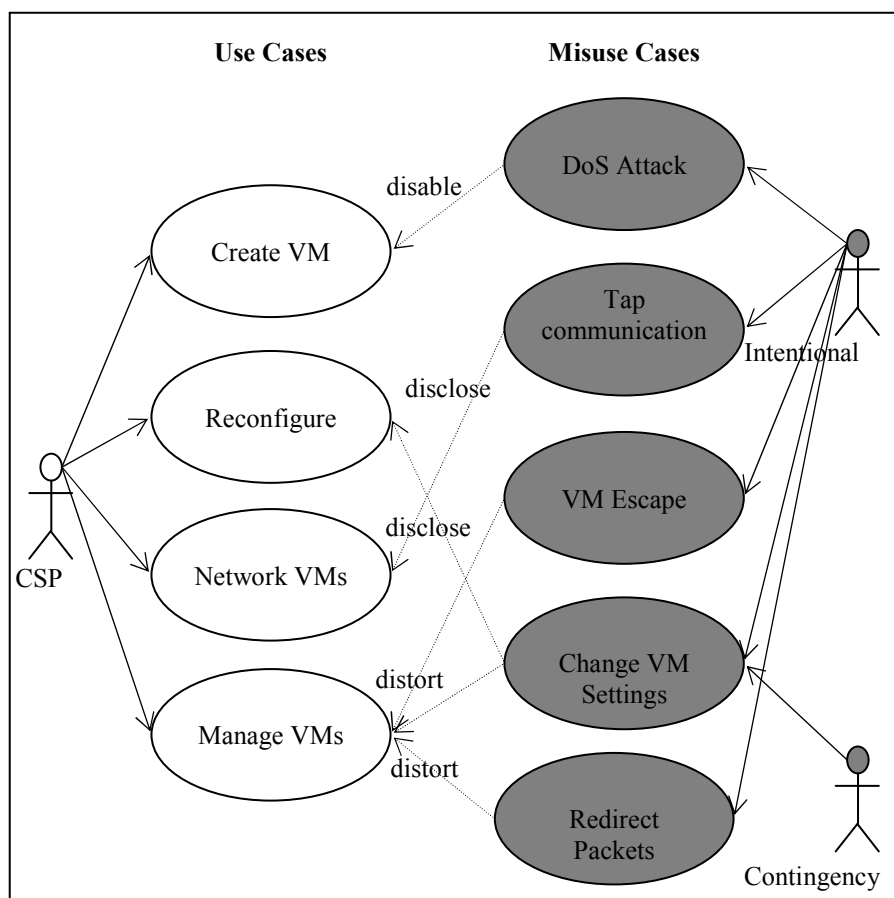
Use Cases

Misuse Cases

DoS Attack

disable

Create VM

Tap communication

Intentional

disclose

Reconfigure

VM Escape

disclose

CSP

Network VMs

Change VM Settings

distort

Manage VMs

distort

Redirect Packets

Contingency